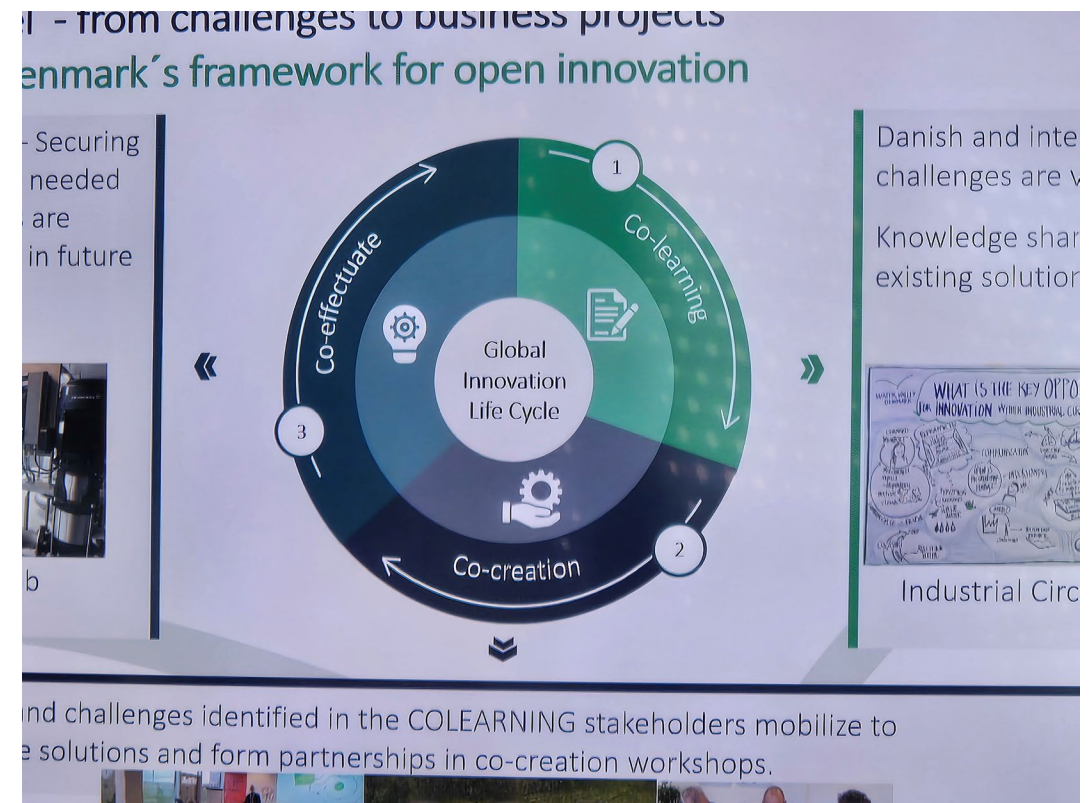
l - from challenges to business projects
enmark´s framework for open innovation

- Securing
needed
are
in future

b

Co-learning
Co-creation
Co-effectuate
Global Innovation Life Cycle
1
2
3

Danish and inte
challenges are v

Knowledge shar
existing solution

WHAT IS THE KEY OPPO
FOR INNOVATION WITHIN INDUSTRIAL CI

Industrial Circ

nd challenges identified in the COLEARNING stakeholders mobilize to
e solutions and form partnerships in co-creation workshops.